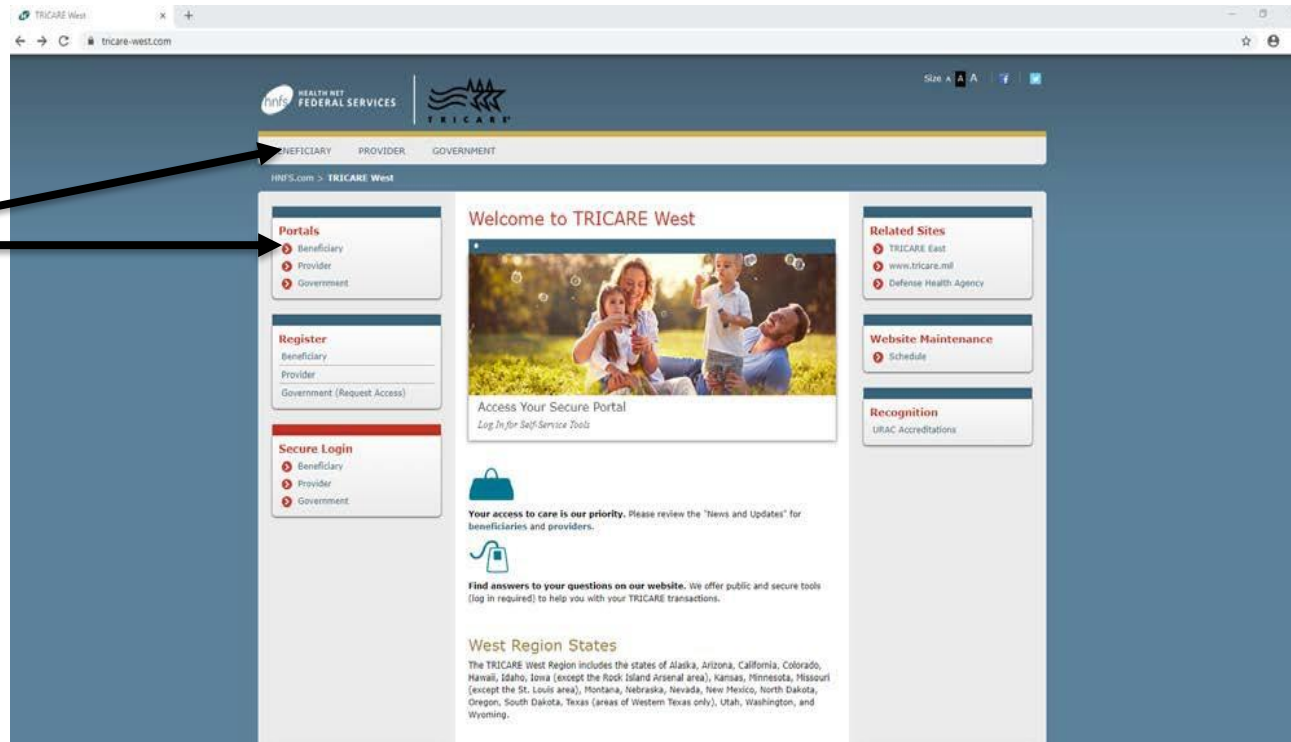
TRICARE West
tricare-west.com

hnfs HEALTH NET FEDERAL SERVICES
TRICARE

Size A A A

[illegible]NEFICIARY PROVIDER GOVERNMENT

HNFS.com > TRICARE West

Portals
Beneficiary
Provider
Government

Register
Beneficiary
Provider
Government (Request Access)

Secure Login
Beneficiary
Provider
Government

Welcome to TRICARE West

Access Your Secure Portal
Log In for Self-Service Tools

Your access to care is our priority. Please review the "News and Updates" for beneficiaries and providers.

Find answers to your questions on our website. We offer public and secure tools (log in required) to help you with your TRICARE transactions.

West Region States
The TRICARE West Region includes the states of Alaska, Arizona, California, Colorado, Hawaii, Idaho, Iowa (except the Rock Island Arsenal area), Kansas, Minnesota, Missouri (except the St. Louis area), Montana, Nebraska, Nevada, New Mexico, North Dakota, Oregon, South Dakota, Texas (areas of Western Texas only), Utah, Washington, and Wyoming.

Related Sites
TRICARE East
www.tricare.mil
Defense Health Agency

Website Maintenance
Schedule

Recognition
URAC Accreditations